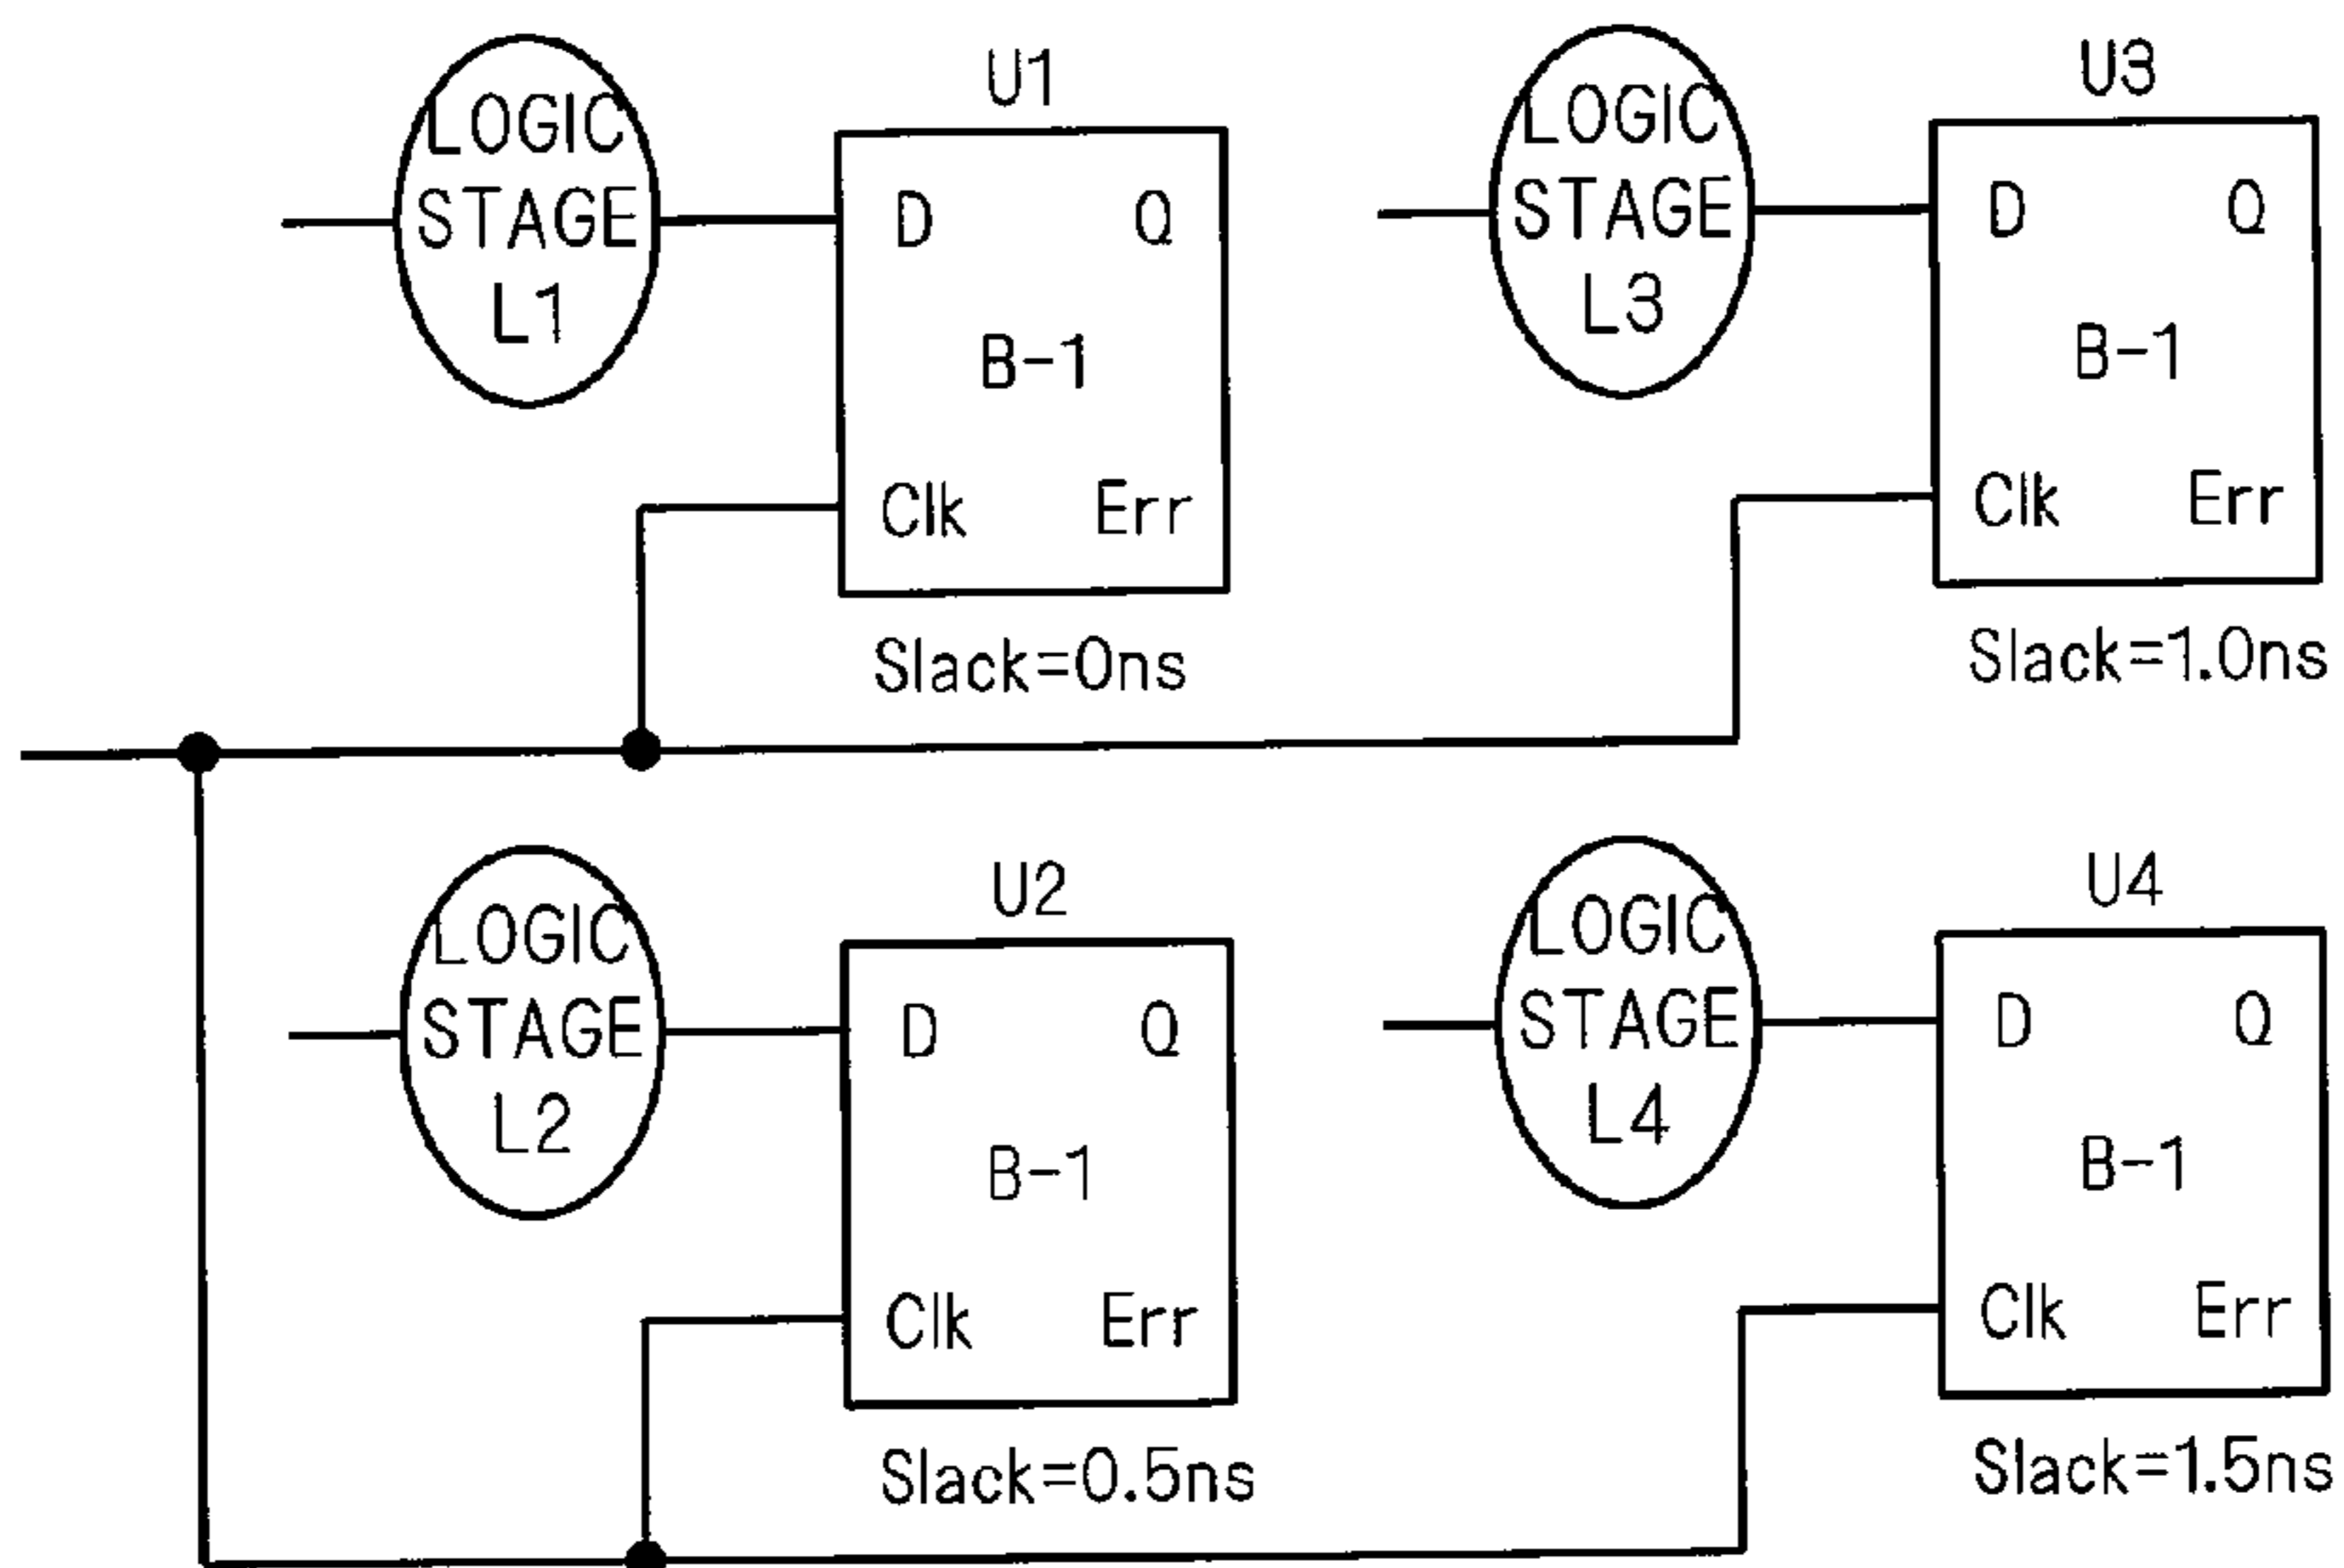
LOGIC STAGE L1

U1

D Q

B-1

Clk Err

Slack=0ns

LOGIC STAGE L3

U3

D Q

B-1

Clk Err

Slack=1.0ns

LOGIC STAGE L2

U2

D Q

B-1

Clk Err

Slack=0.5ns

LOGIC STAGE L4

U4

D Q

B-1

Clk Err

Slack=1.5ns